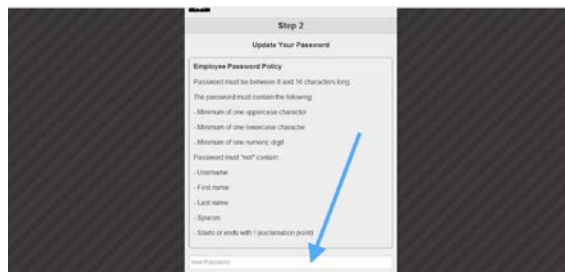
Step 2

Update Your Password

Employee Password Policy

Password must be between 8 and 16 characters long.

The password must contain the following:

- Minimum of one uppercase character

- Minimum of one lowercase character

- Minimum of one numeric digit

Password must "not" contain:

- Username

- First name

- Last name

- Spaces

- Starts or ends with ! (exclamation point)

New Password